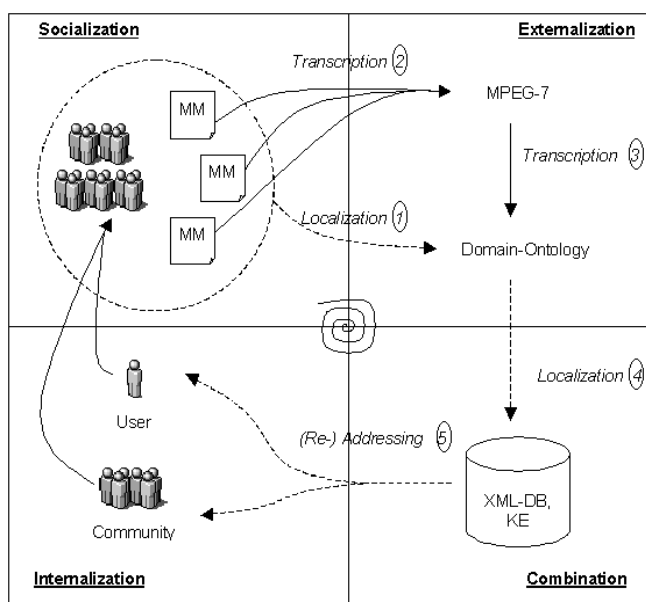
Socialization

Externalization

Transcription ②

MM

MM

MM

MPEG-7

Transcription ③

Localization ①

Domain-Ontology

Localization ④

User

(Re-) Addressing ⑤

XML-DB, KE

Community

Internalization

Combination